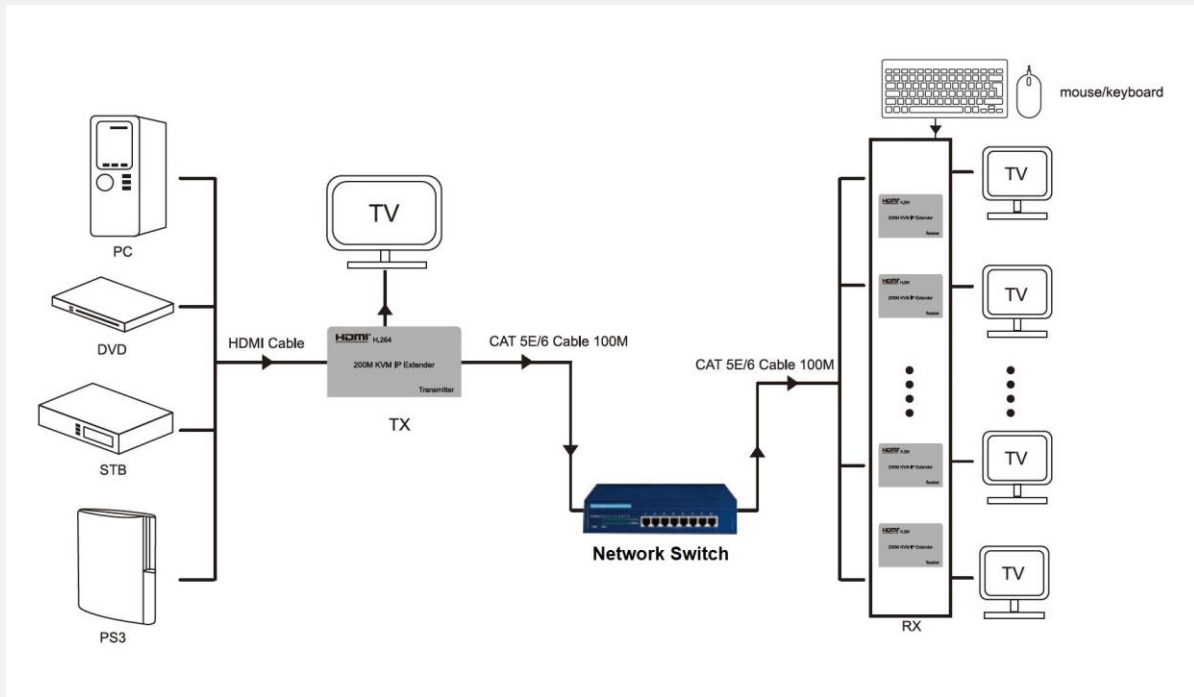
mouse/keyboard

PC

DVD

STB

PS3

HDMI Cable

TV

HDMI H.264
200M KVM IP Extender
Transmitter

TX

CAT 5E/6 Cable 100M

Network Switch

CAT 5E/6 Cable 100M

HDMI H.264
200M KVM IP Extender
Receiver

HDMI H.264
200M KVM IP Extender
Receiver

HDMI H.264
200M KVM IP Extender
Receiver

HDMI H.264
200M KVM IP Extender
Receiver

RX

TV

TV

TV

TV